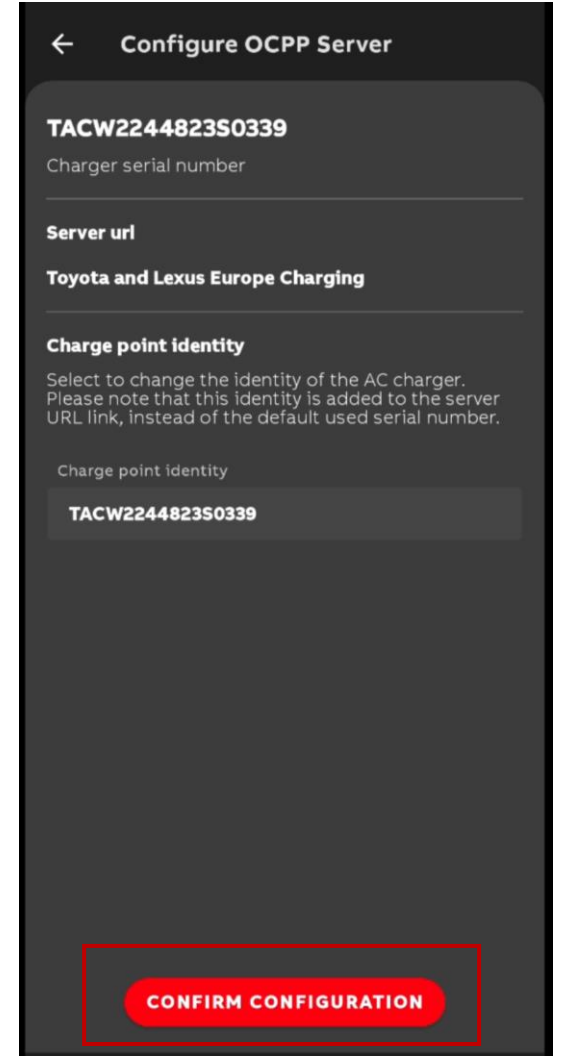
← Configure OCPP Server

TACW2244823S0339

Charger serial number

Server url

Toyota and Lexus Europe Charging

Charge point identity

Select to change the identity of the AC charger. Please note that this identity is added to the server URL link, instead of the default used serial number.

Charge point identity

TACW2244823S0339

CONFIRM CONFIGURATION